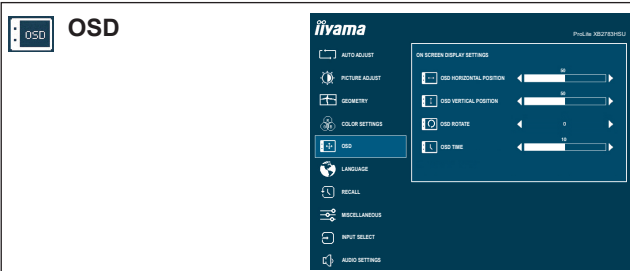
OSD OSD

iiyama ProLite XB2783HSU

AUTO ADJUST
PICTURE ADJUST
GEOMETRY
COLOR SETTINGS
OSD
LANGUAGE
RECALL
MISCELLANEOUS
INPUT SELECT
AUDIO SETTINGS

ON SCREEN DISPLAY SETTINGS

| | | |
|---|---|---|
| OSD HORIZONTAL POSITION | 50 | |
| OSD VERTICAL POSITION | 50 | |
| OSD ROTATE | 0 | |
| OSD TIME | 10 | |